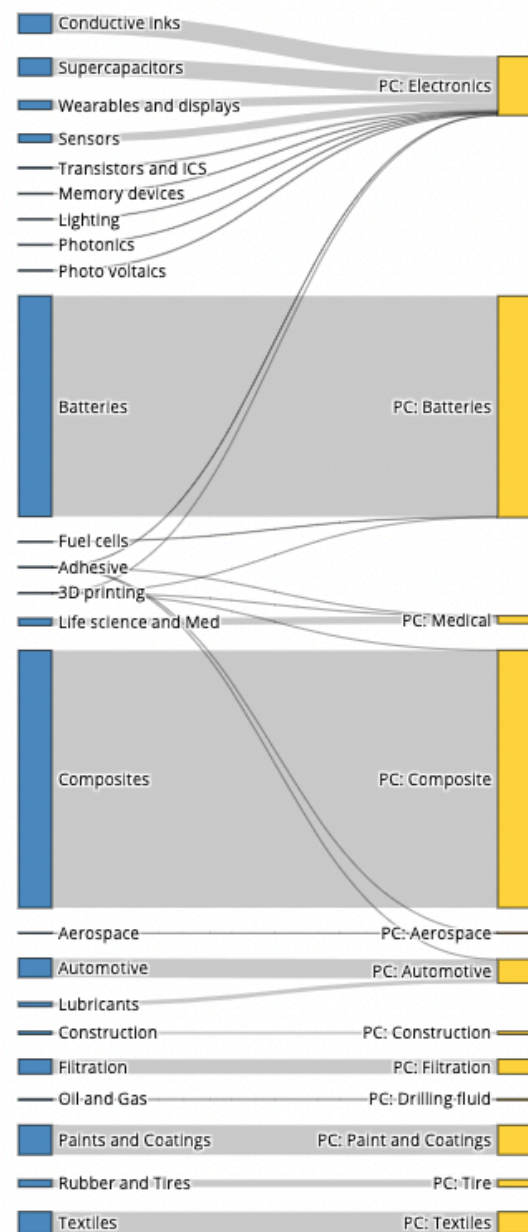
Conductive inks
Supercapacitors
Wearables and displays
Sensors
Transistors and ICS
Memory devices
Lighting
Photonics
Photo voltaics
Batteries
Fuel cells
Adhesive
3D printing
Life science and Med
Composites
Aerospace
Automotive
Lubricants
Construction
Filtration
Oil and Gas
Paints and Coatings
Rubber and Tires
Textiles

PC: Electronics
PC: Batteries
PC: Medical
PC: Composite
PC: Aerospace
PC: Automotive
PC: Construction
PC: Filtration
PC: Drilling fluid
PC: Paint and Coatings
PC: Tire
PC: Textiles